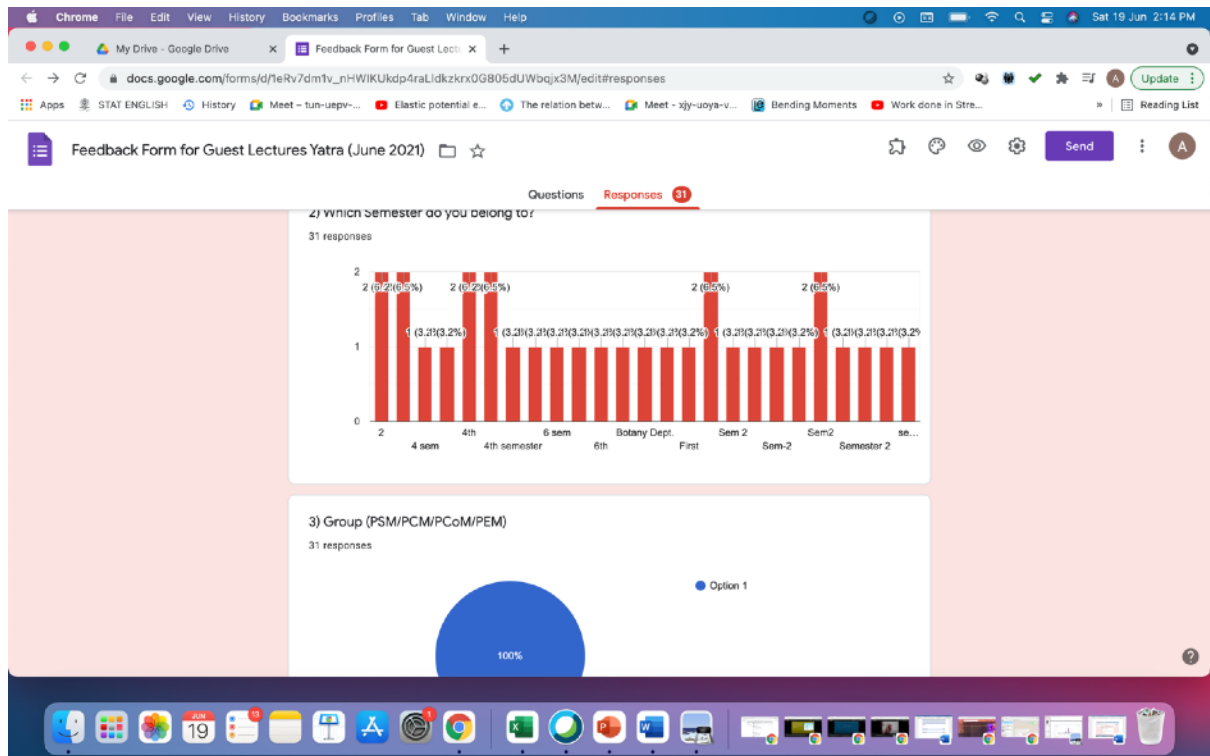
Chrome File Edit View History Bookmarks Profiles Tab Window Help

Sat 19 Jun 2:14 PM

My Drive - Google Drive ×

Feedback Form for Guest Lect ×

+

docs.google.com/forms/d/1eRv7dm1v_nHWIKUkdp4raLldkzkrx0G805dUWbqjx3M/edit#responses

Update

Apps STAT ENGLISH History Meet – tun-uepv-... Elastic potential e... The relation betw... Meet - xjy-uoya-v... Bending Moments Work done in Stre... » Reading List

Feedback Form for Guest Lectures Yatra (June 2021)

Send

A

Questions Responses 31

2) Which Semester do you belong to?

31 responses

2 (6.2%) 2 (6.5%) 1 (3.2%) 1 (3.2%) 2 (6.2%) 2 (6.5%) 1 (3.2%) 1 (3.2%) 1 (3.2%) 1 (3.2%) 1 (3.2%) 1 (3.2%) 1 (3.2%) 1 (3.2%) 1 (3.2%) 2 (6.5%) 1 (3.2%) 1 (3.2%) 1 (3.2%) 1 (3.2%) 2 (6.5%) 1 (3.2%) 1 (3.2%) 1 (3.2%) 1 (3.2%)

2
1
0

2 4 sem 4th 4th semester 6 sem 6th Botany Dept. First Sem 2 Sem-2 Sem2 Semester 2 se...

3) Group (PSM/PCM/PCoM/PEM)

31 responses

Option 1

100%

19

13